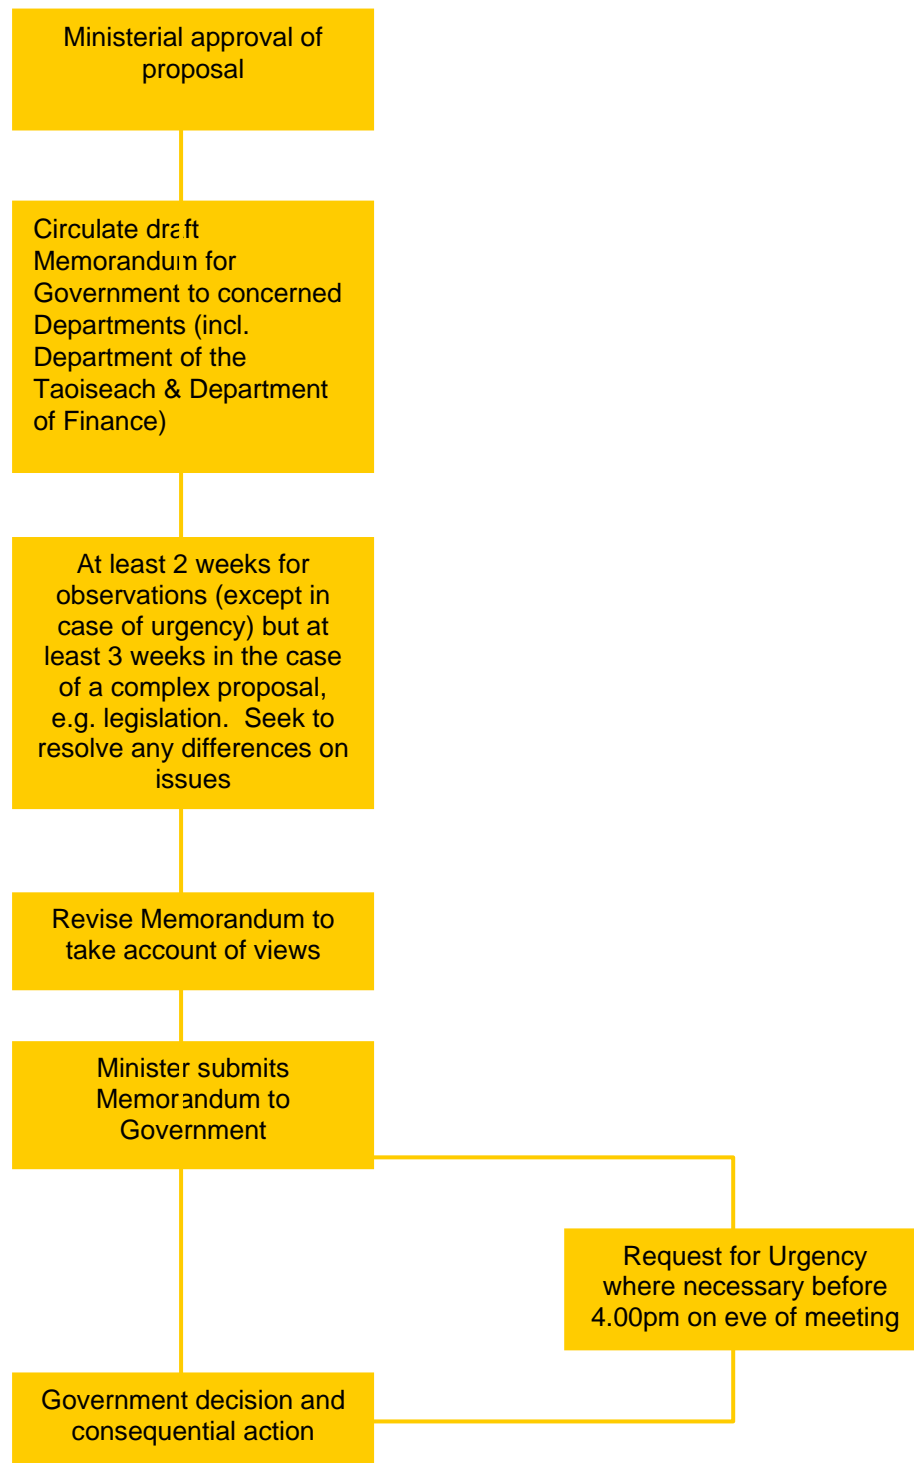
Ministerial approval of proposal

Circulate draft Memorandum for Government to concerned Departments (incl. Department of the Taoiseach & Department of Finance)

At least 2 weeks for observations (except in case of urgency) but at least 3 weeks in the case of a complex proposal, e.g. legislation. Seek to resolve any differences on issues

Revise Memorandum to take account of views

Minister submits Memorandum to Government

Request for Urgency where necessary before 4.00pm on eve of meeting

Government decision and consequential action